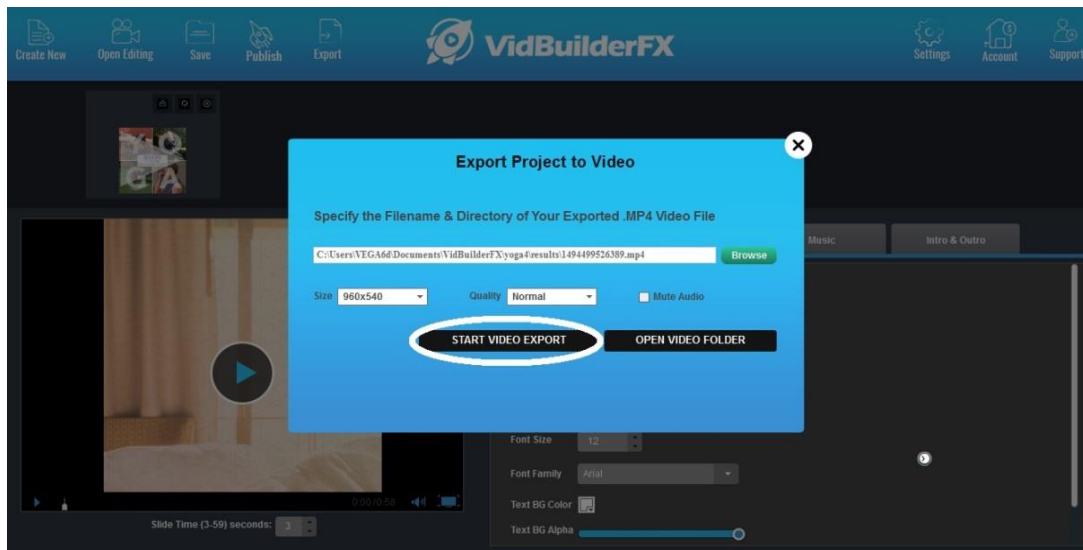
Create New
Open Editing
Save
Publish
Export
VidBuilderFX
Settings
Account
Support

Export Project to Video

Specify the Filename & Directory of Your Exported .MP4 Video File

C:\Users\VEGA6d\Documents\VidBuilderFX\yoga4\results\1494499526389.mp4
Browse

Size 960x540
Quality Normal
Mute Audio

START VIDEO EXPORT
OPEN VIDEO FOLDER

Music
Intro & Outro

Font Size 12
Font Family Arial
Text BG Color
Text BG Alpha

0:00 / 0:58

Slide Time (3-59) seconds: 3